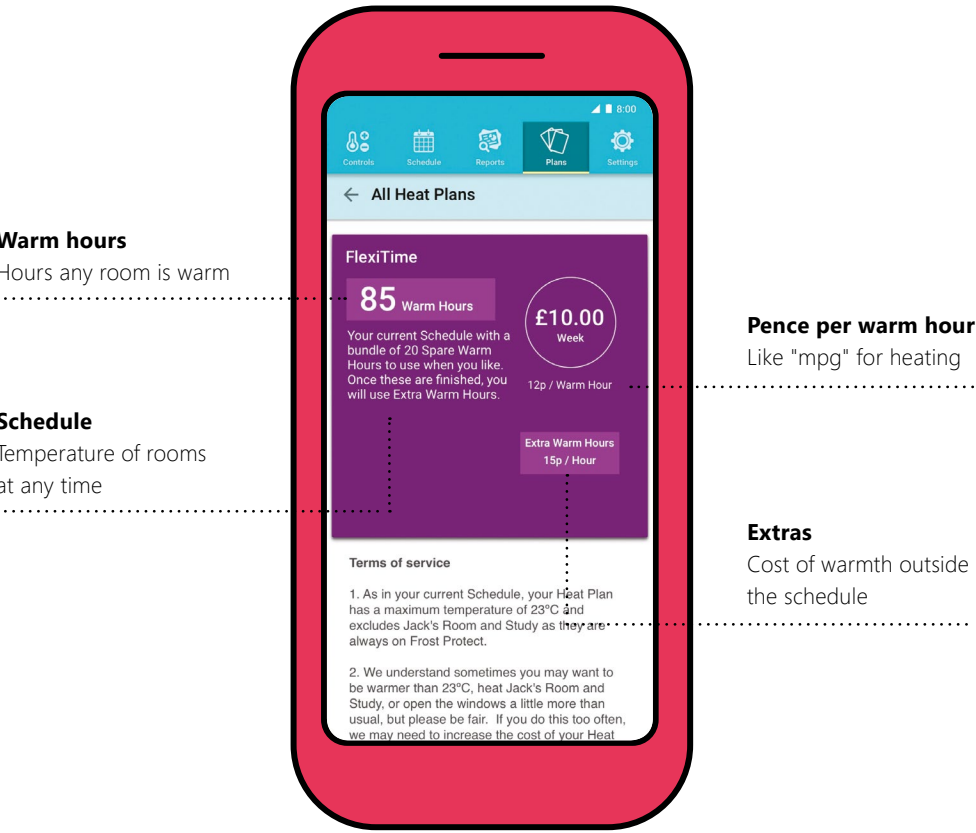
Warm hours
Hours any room is warm

Schedule
Temperature of rooms at any time

8:00

Controls Schedule Reports Plans Settings

← All Heat Plans

FlexiTime

85 Warm Hours

Your current Schedule with a bundle of 20 Spare Warm Hours to use when you like. Once these are finished, you will use Extra Warm Hours.

£10.00
Week

12p / Warm Hour

Extra Warm Hours
15p / Hour

Terms of service

1. As in your current Schedule, your Heat Plan has a maximum temperature of 23°C and excludes Jack's Room and Study as they are always on Frost Protect.

2. We understand sometimes you may want to be warmer than 23°C, heat Jack's Room and Study, or open the windows a little more than usual, but please be fair. If you do this too often, we may need to increase the cost of your Heat

Pence per warm hour
Like "mpg" for heating

Extras
Cost of warmth outside the schedule